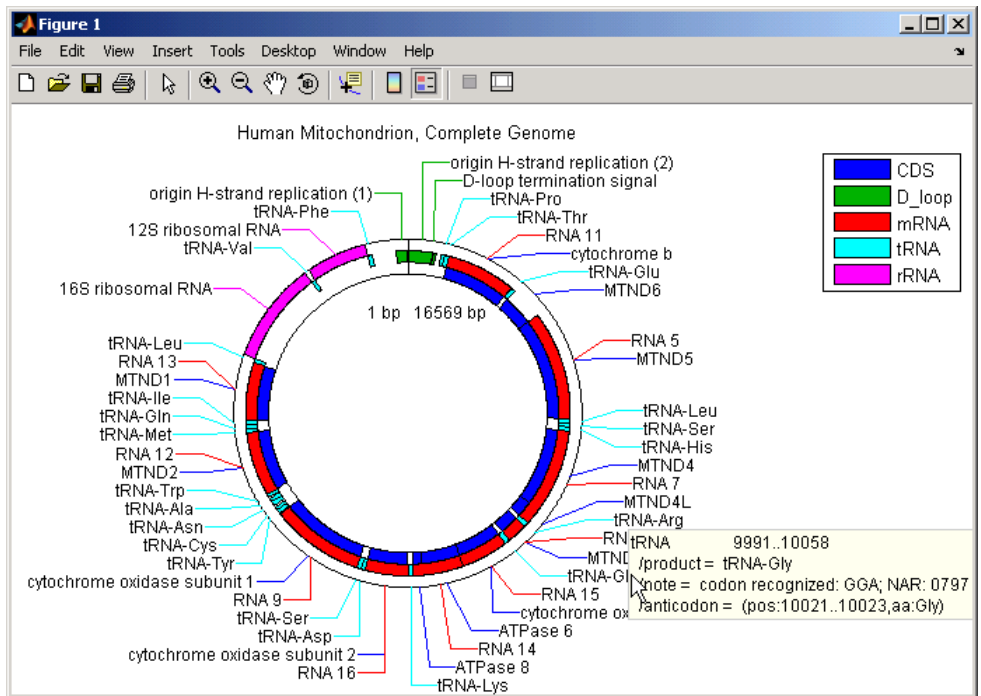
Figure 1

File Edit View Insert Tools Desktop Window Help

Human Mitochondrion, Complete Genome

| | |
|---|---|
| | CDS |
| | D_loop |
| | mRNA |
| | tRNA |
| | rRNA |

origin H-strand replication (2)
D-loop termination signal
origin H-strand replication (1)
tRNA-Pro
tRNA-Phe
tRNA-Thr
12S ribosomal RNA
RNA 11
tRNA-Val
cytochrome b
tRNA-Glu
MTND6
16S ribosomal RNA
1 bp 16569 bp
RNA 5
tRNA-Leu
MTND5
RNA 13
MTND1
tRNA-Ile
tRNA-Leu
tRNA-Gln
tRNA-Ser
tRNA-Met
tRNA-His
RNA 12
MTND4
MTND2
RNA 7
tRNA-Trp
MTND4L
tRNA-Ala
tRNA-Arg
tRNA-Asn
RN
tRNA-Cys
MTND
tRNA-Tyr
tRNA-Gl
cytochrome oxidase subunit 1
RNA 15
RNA 9
cytochrome ox
tRNA-Ser
ATPase 6
tRNA-Asp
RNA 14
cytochrome oxidase subunit 2
ATPase 8
RNA 16
tRNA-Lys

tRNA 9991..10058
/product = tRNA-Gly
/note = codon recognized: GGA; NAR: 0797
/anticodon = (pos:10021..10023,aa:Gly)